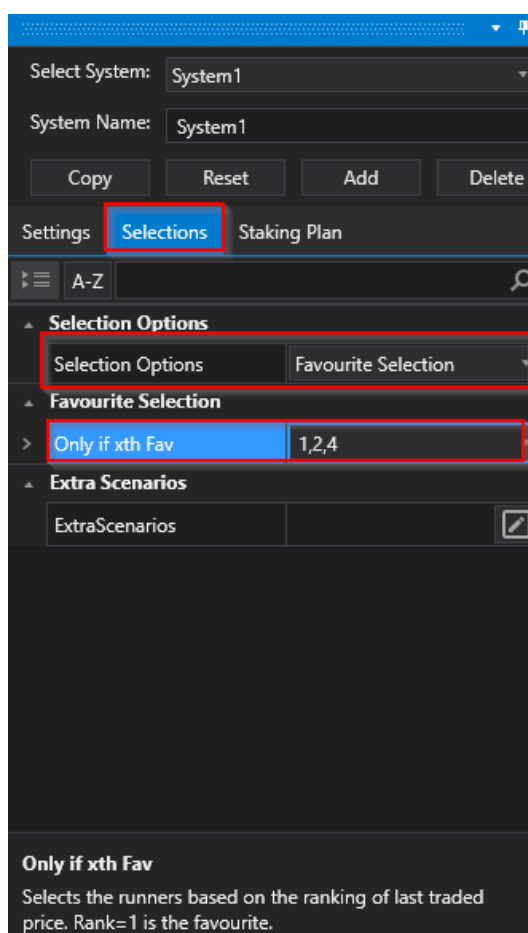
Select System: System1

System Name: System1

Copy Reset Add Delete

Settings Selections Staking Plan

A-Z

Selection Options

Selection Options | Favourite Selection

Favourite Selection

Only if xth Fav | 1,2,4

Extra Scenarios

ExtraScenarios

Only if xth Fav

Selects the runners based on the ranking of last traded price. Rank=1 is the favourite.